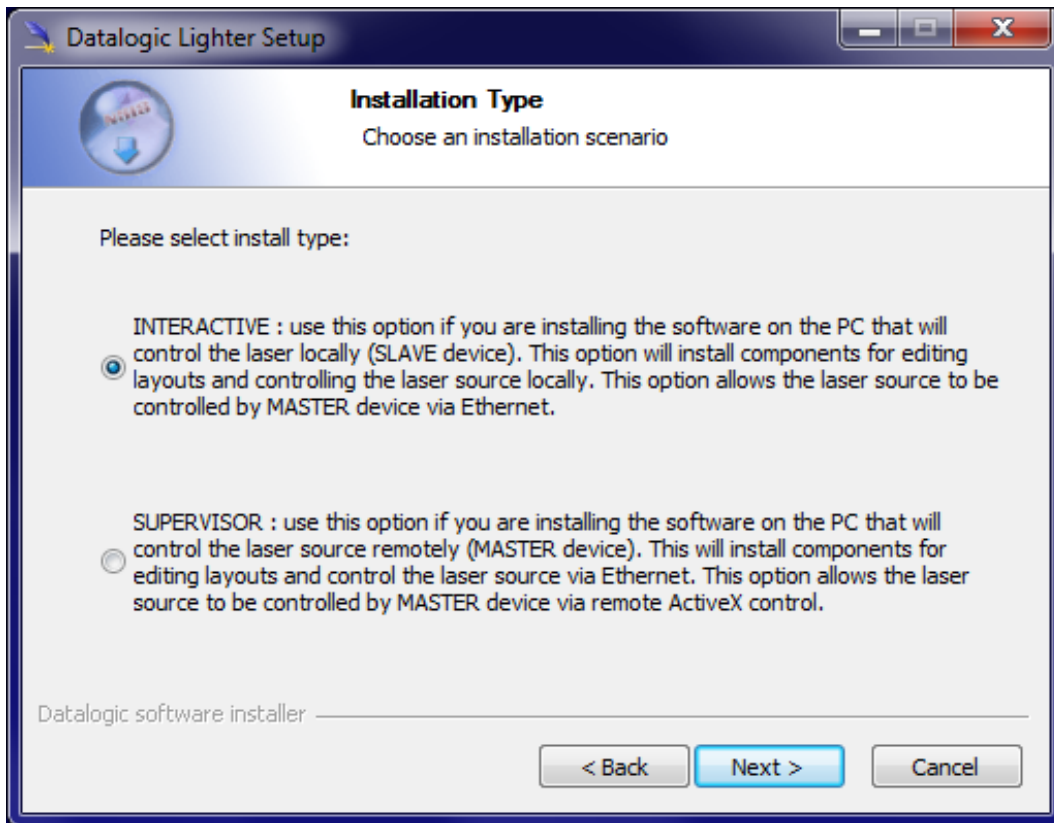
Datalogic Lighter Setup

Installation Type

Choose an installation scenario

Please select install type:

INTERACTIVE : use this option if you are installing the software on the PC that will control the laser locally (SLAVE device). This option will install components for editing layouts and controlling the laser source locally. This option allows the laser source to be controlled by MASTER device via Ethernet.

SUPERVISOR : use this option if you are installing the software on the PC that will control the laser source remotely (MASTER device). This will install components for editing layouts and control the laser source via Ethernet. This option allows the laser source to be controlled by MASTER device via remote ActiveX control.

Datalogic software installer

< Back

Next >

Cancel